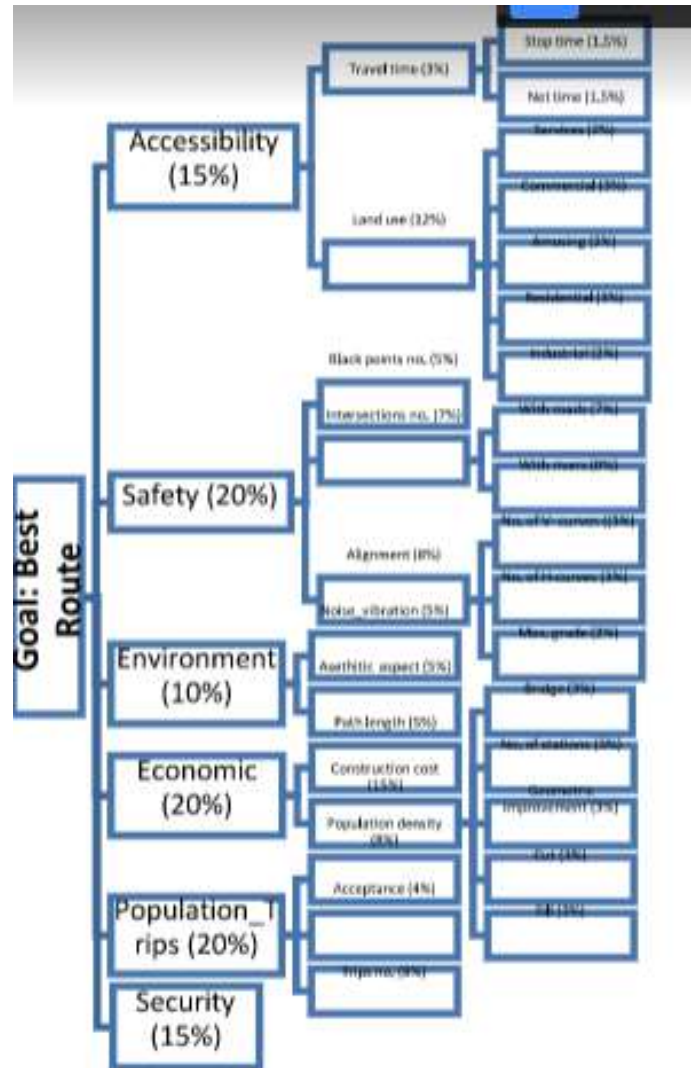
Goal: Best Route

Accessibility (15%)

Travel time (3%)

Stop time (1.5%)

Net time (1.5%)

Services (2%)

Commercial (2%)

Land use (12%)

Amusing (2%)

Residential (3%)

Industrial (2%)

Black points no. (5%)

Intersections no. (7%)

With roads (7%)

With rivers (0%)

Safety (20%)

No. of V-curves (3%)

Alignment (8%)

No. of H-curves (3%)

Noise_vibration (5%)

Max. grade (2%)

Environment (10%)

Aesthetic aspect (5%)

Path length (5%)

Bridge (3%)

Economic (20%)

Construction cost (15%)

No. of stations (3%)

Population density (8%)

Geometric improvement (3%)

Cut (3%)

Acceptance (4%)

Fill (3%)

Population_Trips (20%)

Trips no. (8%)

Security (15%)